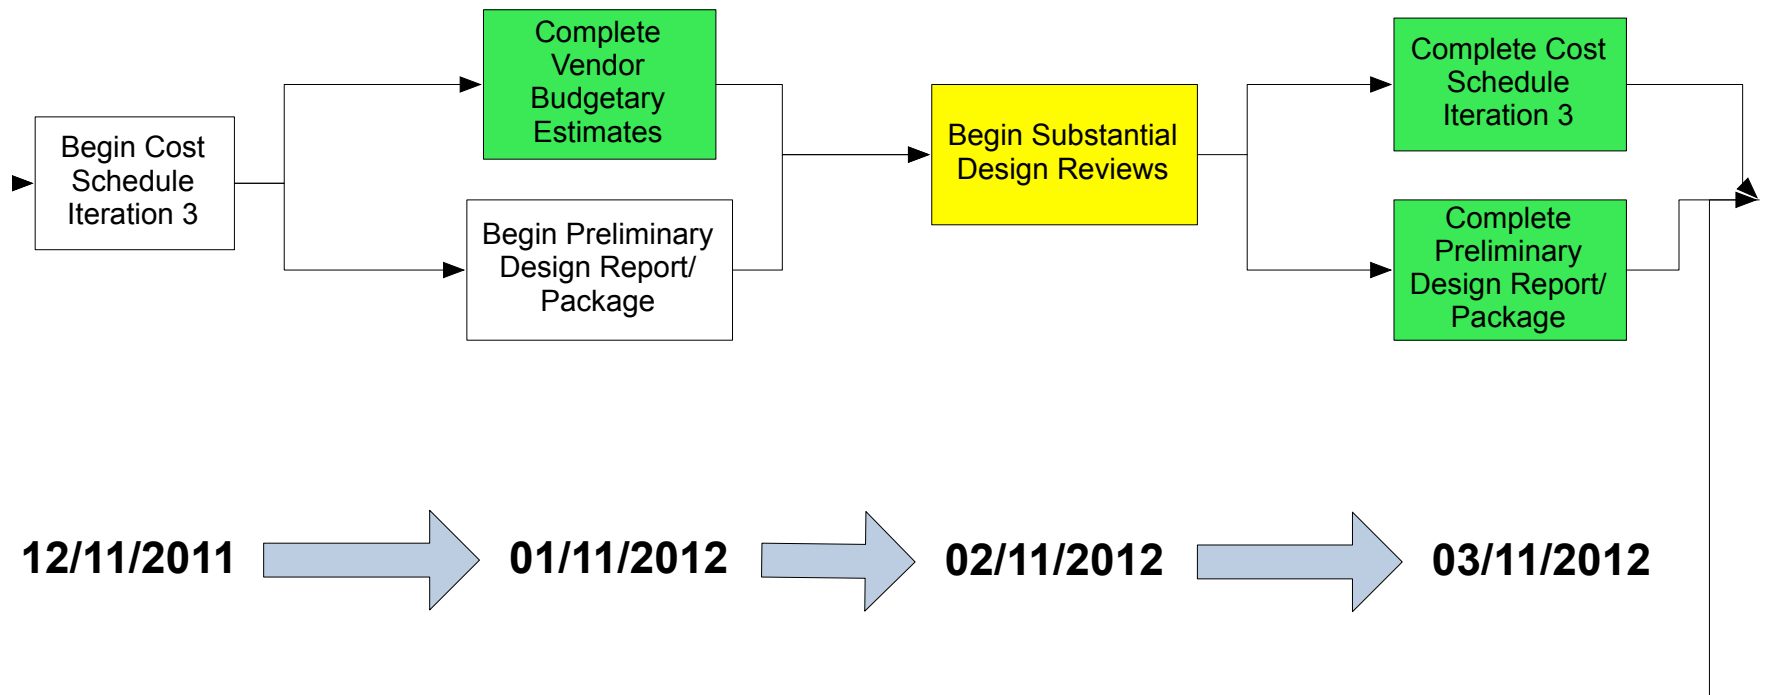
Begin Cost Schedule Iteration 3

Complete Vendor Budgetary Estimates

Begin Preliminary Design Report/ Package

Begin Substantial Design Reviews

Complete Cost Schedule Iteration 3

Complete Preliminary Design Report/ Package

12/11/2011

01/11/2012

02/11/2012

03/11/2012